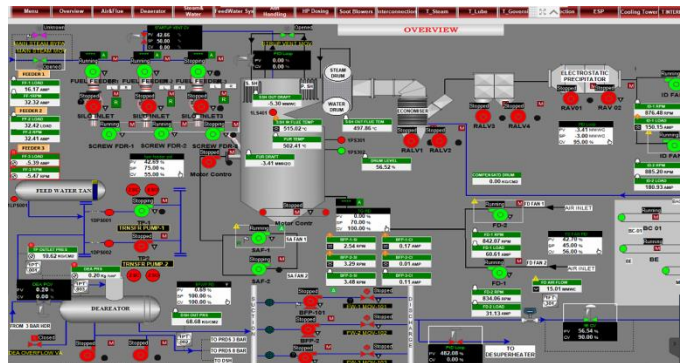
Menu | Overview | Air&Flue | Deaerator | Steam & Water | FeedWater Sys | Air Handling | HP Dosing | Soot Blowers | Interconnection | T_Steam | T_Lube | T_Govern | ction | ESP | Cooling Tower | T WTR

OVERVIEW

Unopen
MAIN STEAM VALVE
42.00
56.00
0.00
Opened

FEEDER 1
16.17 AMP
32.32 AMP
FEEDER 2
32.42 AMP
32.41 AMP
FEEDER 3
5.39 AMP
5.47 RPM

FUEL FEEDER 1
FUEL FEEDER 2
FUEL FEEDER 3
SILO INLET1
SILO INLET2
SILO INLET3
SCREW FDR-1
SCREW FDR-2
SCREW FDR-3

42.69 %
75.00 %
55.00 %

Motor Contro

-5.30 MMWC
515.02 °C
562.41 °C
3.41 MMWC

STEAM DRUM
WATER DRUM
497.86 °C
ECONOMISER
56.52 %

ELECTROSTATIC PRECIPITATOR
RAV01
RAV 02
RALV3
RALV4
RALV1
RALV2
3.41 MMWC
-3.00 MMWC
95.00 %
876.48 RPM
150.15 AMP
ID FAN
885.20 RPM
180.33 AMP

FEED WATER TAN
TP-1
TRNSFR PUMP-1
TP-2
TRNSFR PUMP-2
10.62 KG/CM2
0.20 KG/CM2
0.20
0.00
DEAERATOR
FROM 3 BAR HR
DEA OVERFLOW V

0.69 %
100.00 %
100.00 %
68.08 KG/CM2

Motor Contr
SAF-1
SAF-2
SA FAN 1
SA FAN 2
0.00 %
70.00 %
100.00 %

2.54 AMP
3.29 AMP
3.48 AMP
0.17 AMP
0.01 AMP
0.11 AMP
BFP-1
BFP-2
BFP-3

FD-2
FD FAN 1
AIR INLET
842.07 RPM
68.61 AMP
FD FAN 2
AIR INLET
FD-1
834.06 RPM
31.13 AMP
15.01 KG/CM2
20.00 %
45.00 %
56.00 %

BC 01
BE
56.54 %
90.00 %

TO PRDS 3 BAR
TO PRDS 3 BAR
482.08 °C
TO DESUPERHEATER
DISCHARGE